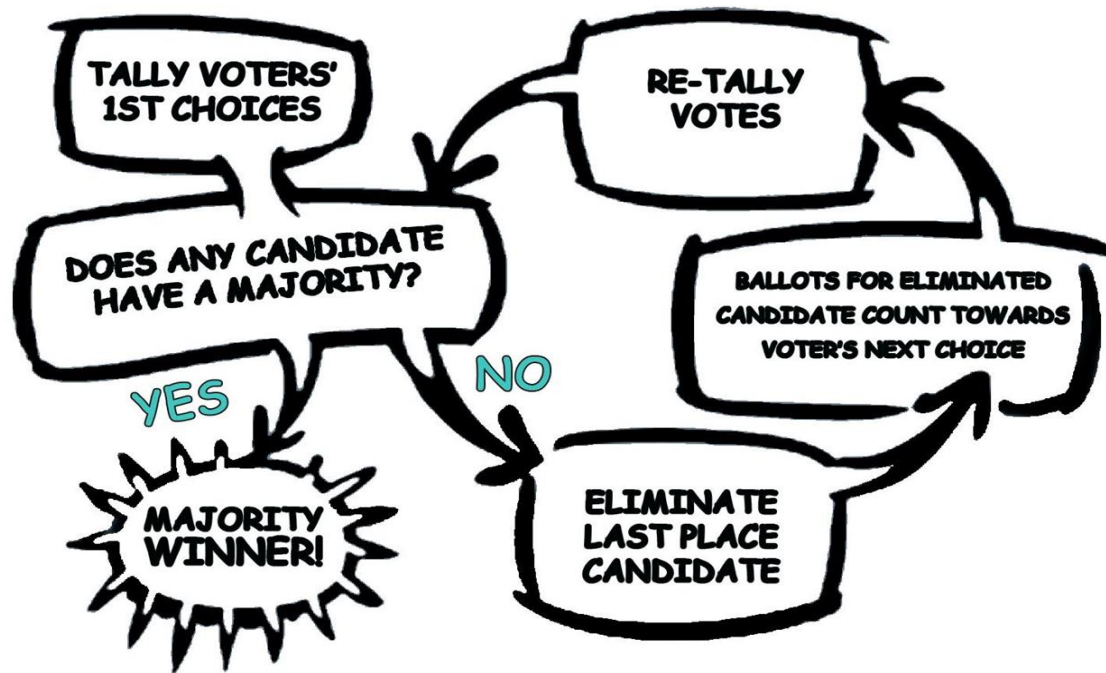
TALLY VOTERS' 1ST CHOICES

DOES ANY CANDIDATE HAVE A MAJORITY?

YES

MAJORITY WINNER!

NO

ELIMINATE LAST PLACE CANDIDATE

BALLOTS FOR ELIMINATED CANDIDATE COUNT TOWARDS VOTER'S NEXT CHOICE

RE-TALLY VOTES